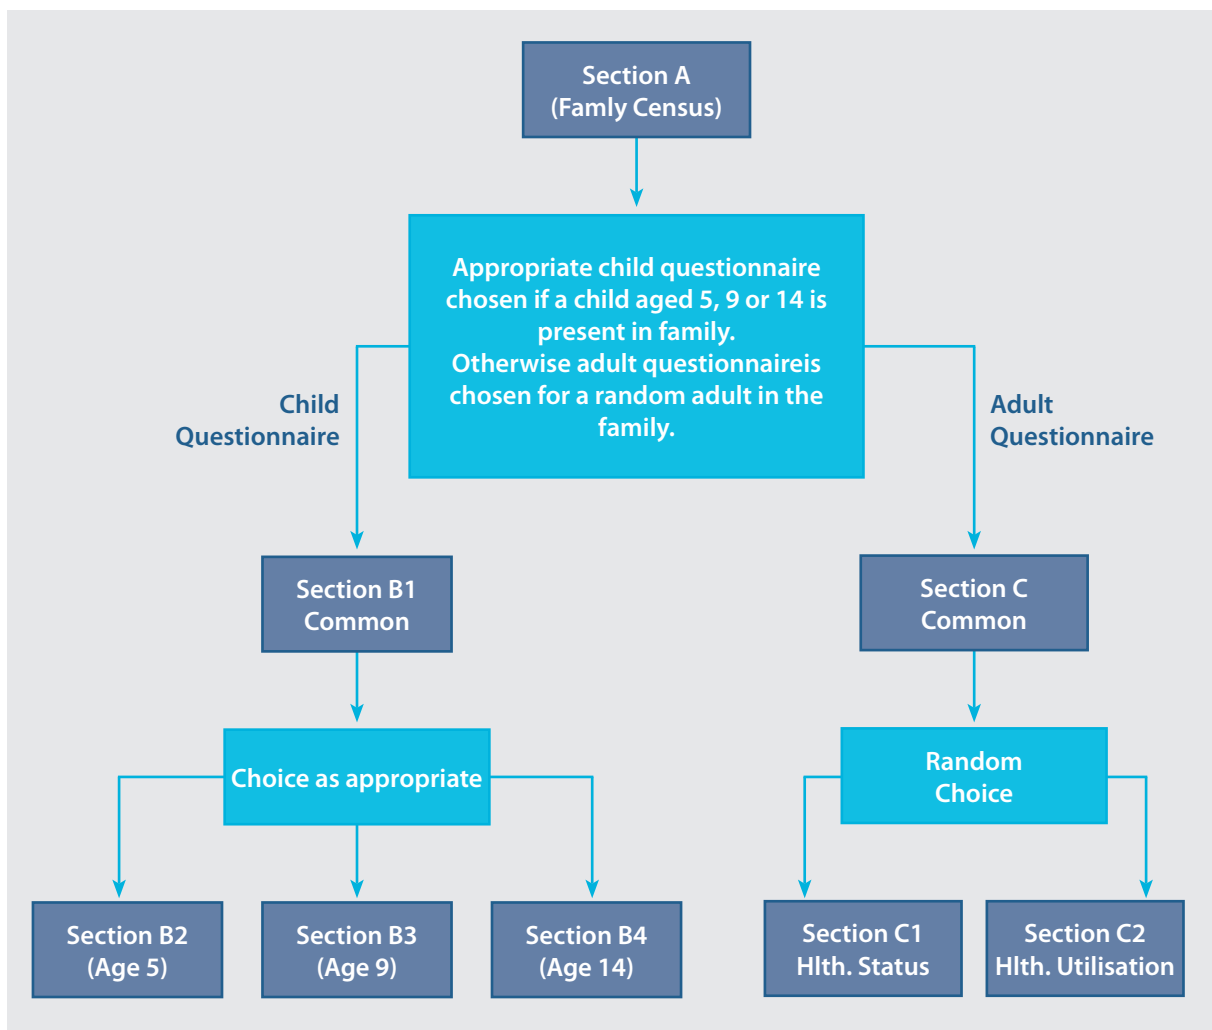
Section A
(Famly Census)

Appropriate child questionnaire chosen if a child aged 5, 9 or 14 is present in family.
Otherwise adult questionnaireis chosen for a random adult in the family.

Child Questionnaire

Adult Questionnaire

Section B1
Common

Section C
Common

Choice as appropriate

Random Choice

Section B2
(Age 5)

Section B3
(Age 9)

Section B4
(Age 14)

Section C1
Hlth. Status

Section C2
Hlth. Utilisation